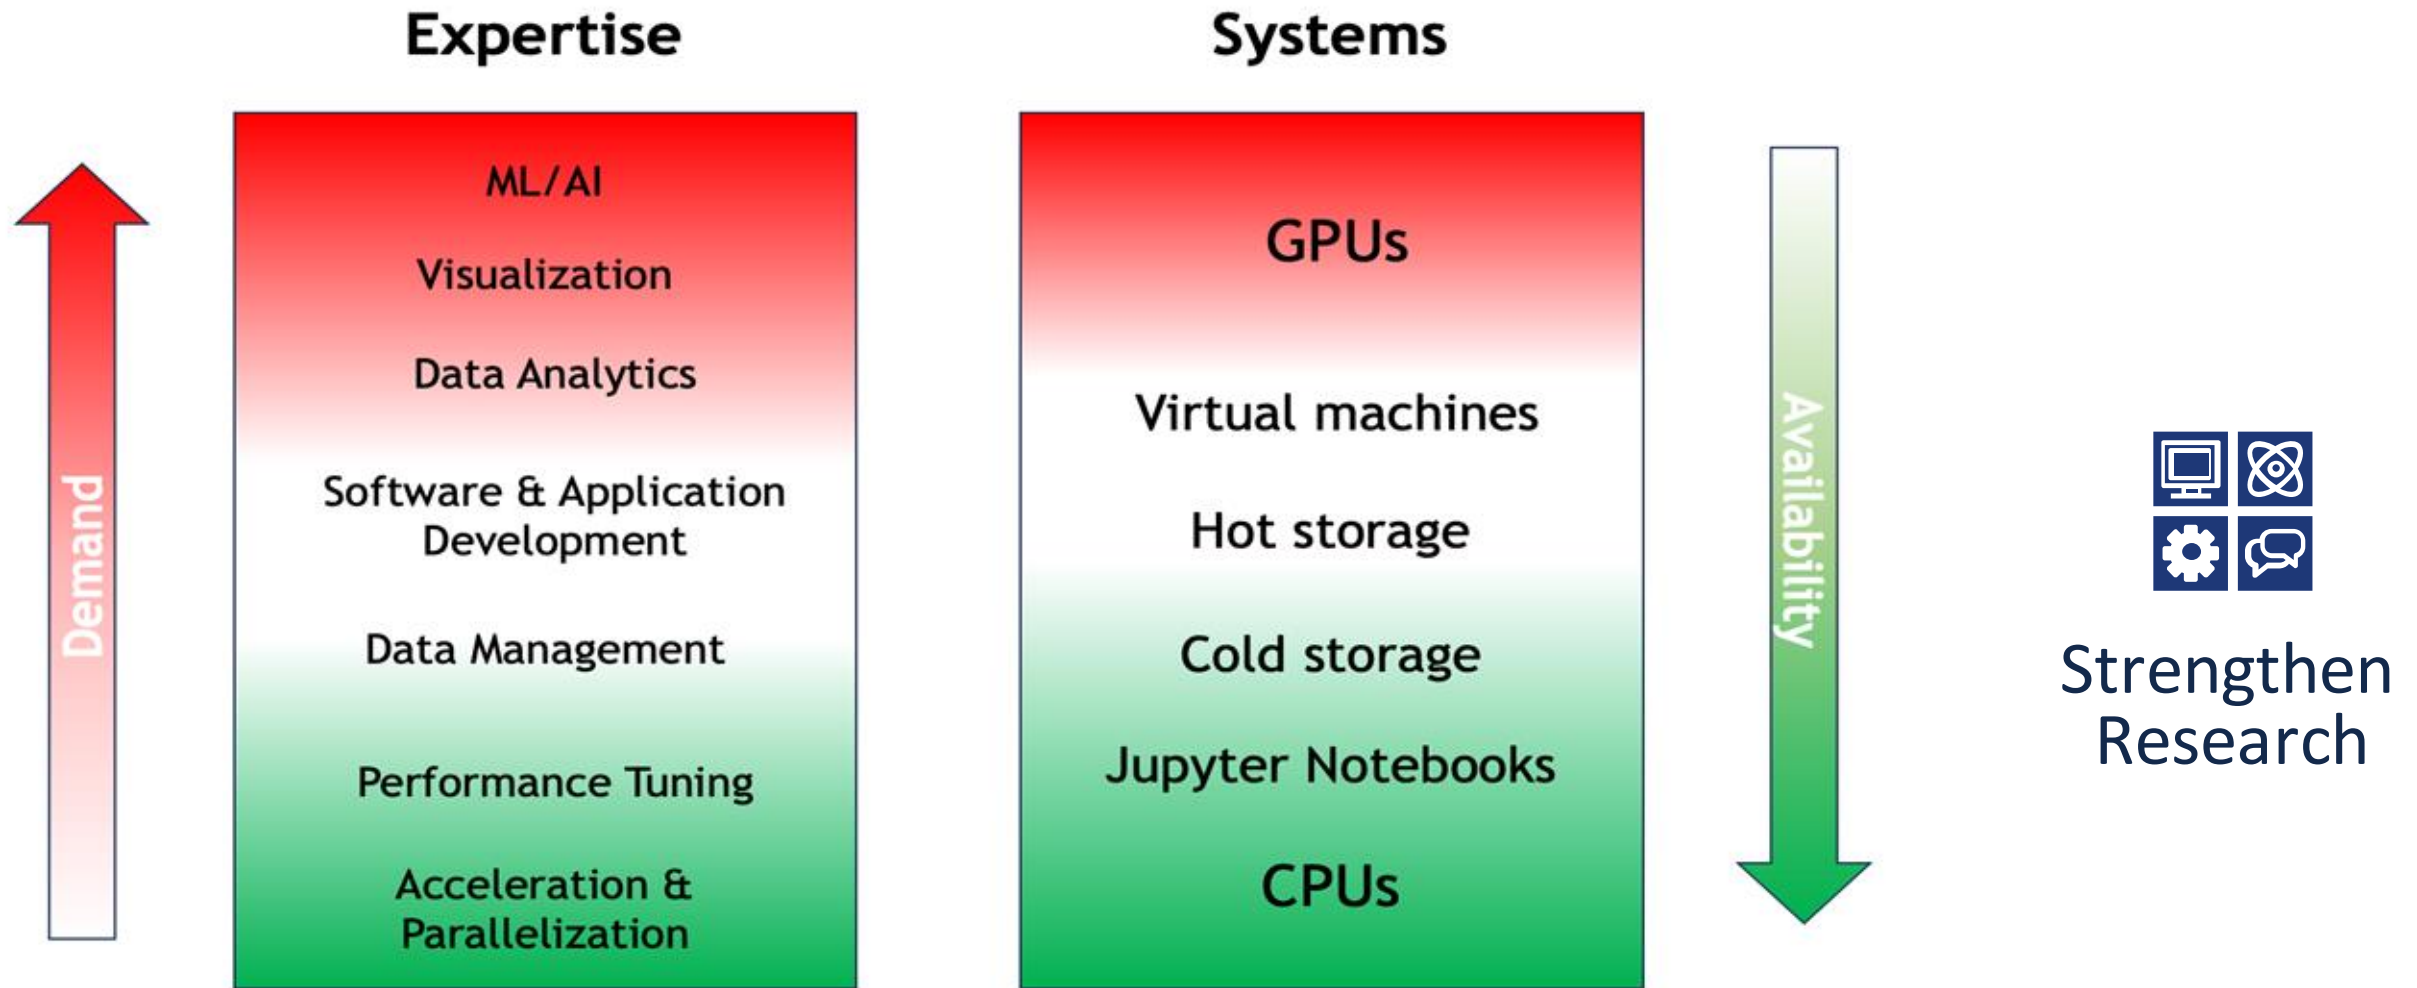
Expertise

Systems

Demand

ML/AI

Visualization

Data Analytics

Software & Application Development

Data Management

Performance Tuning

Acceleration & Parallelization

GPUs

Virtual machines

Hot storage

Cold storage

Jupyter Notebooks

CPUs

Availability

Strengthen Research